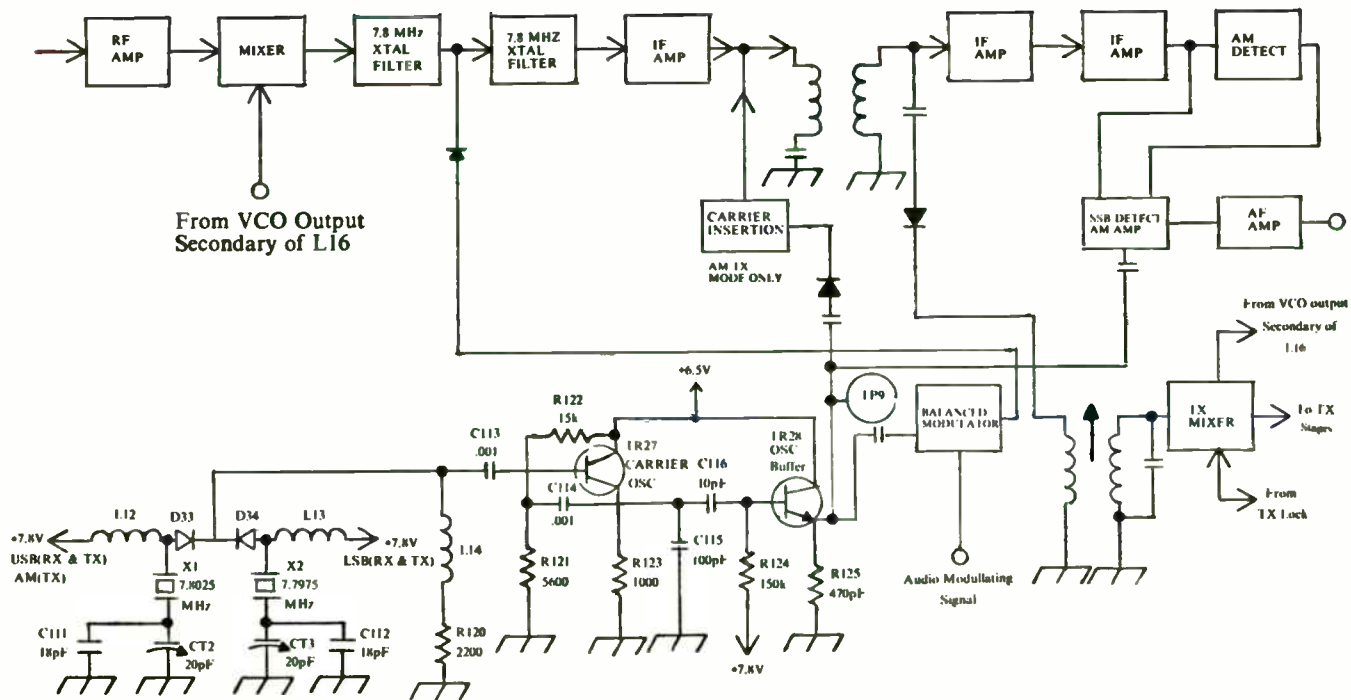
RF AMP

MIXER

7.8 MHz XTAL FILTER

7.8 MHZ XTAL FILTER

IF AMP

IF AMP

IF AMP

AM DETECT

From VCO Output Secondary of L16

CARRIER INSERTION

AM TX MODE ONLY

SSB DETECT AM AMP

AF AMP

From VCO output Secondary of L16

+6.5V

TP9

BALANCED MODULATOR

TX MIXER

To TX Stages

From TX Lock

R122 15k

C113 .001

TR27 CARRIER OSC

C116 10pF

TR28 OSC Buffer

C114 .001

L12

D33

D34

L13

+7.8V USB(RX & TX) AM(TX)

X1 7.8025 MHz

X2 7.7975 MHz

+7.8V LSB(RX & TX)

L14

R121 5600

R123 1000

C115 100pF

R124 150k

R125 470pF

Audio Modulating Signal

C111 18pF

CT2 20pF

CT3 20pF

C112 18pF

R120 2200

+7.8V